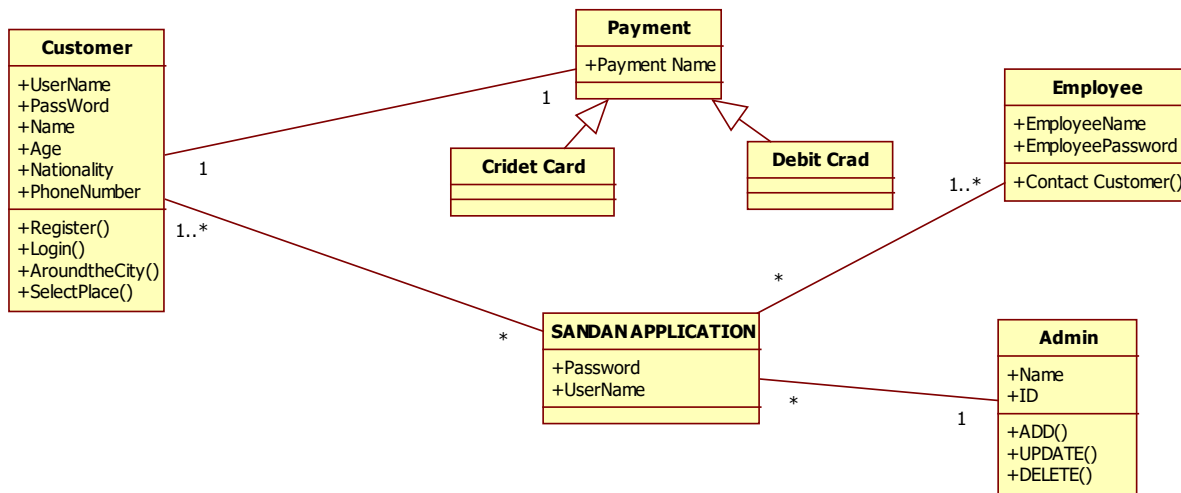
Customer
+UserName
+PassWord
+Name
+Age
+Nationality
+PhoneNumber
+Register()
+Login()
+AroundtheCity()
+SelectPlace()

Payment
+Payment Name

Cridet Card

Debit Crad

Employee
+EmployeeName
+EmployeePassword
+Contact Customer()

SANDAN APPLICATION
+Password
+UserName

Admin
+Name
+ID
+ADD()
+UPDATE()
+DELETE()

1
1
1..*
*
1..*
*
*
1